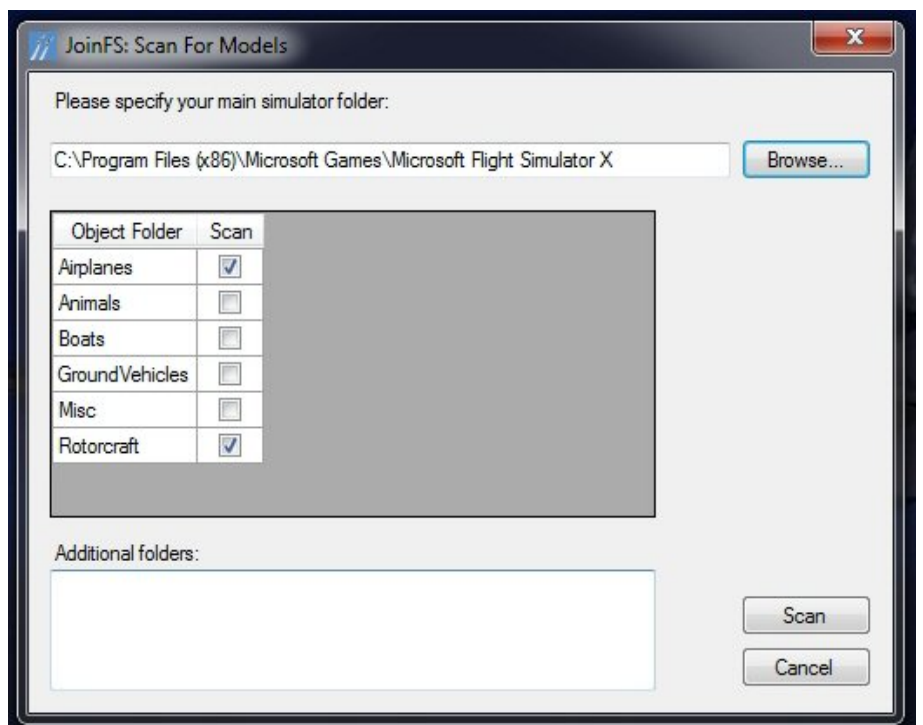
JoinFS: Scan For Models

Please specify your main simulator folder:

C:\Program Files (x86)\Microsoft Games\Microsoft Flight Simulator X

Browse...

| Object Folder | Scan |
|---|---|
| Airplanes | ☑ |
| Animals | ☐ |
| Boats | ☐ |
| GroundVehicles | ☐ |
| Misc | ☐ |
| Rotorcraft | ☑ |

Additional folders:

Scan

Cancel